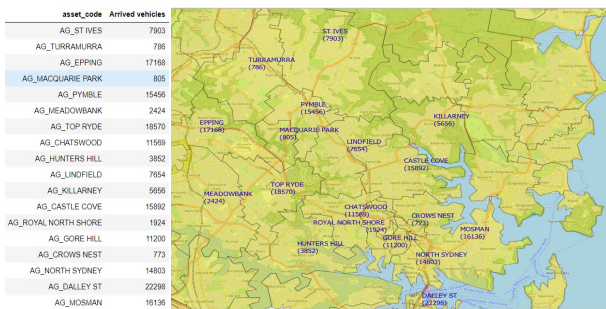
| asset_code | Arrived vehicles |
|---|---|
| AG_ST IVES | 7903 |
| AG_TURRAMURRA | 786 |
| AG_EPPING | 17168 |
| AG_MACQUARIE PARK | 805 |
| AG_PYMBLE | 15456 |
| AG_MEADOWBANK | 2424 |
| AG_TOP RYDE | 18570 |
| AG_CHATSWOOD | 11569 |
| AG_HUNTERS HILL | 3852 |
| AG_LINDFIELD | 7654 |
| AG_KILLARNEY | 5656 |
| AG_CASTLE COVE | 15892 |
| AG_ROYAL NORTH SHORE | 1924 |
| AG_GORE HILL | 11200 |
| AG_CROWS NEST | 773 |
| AG_NORTH SYDNEY | 14803 |
| AG_DALLEY ST | 22298 |
| AG_MOSMAN | 16136 |

ST. IVES (7903)
TURRAMURRA (786)
PYMBLE (15456)
EPPING (17168)
MACQUARIE PARK (805)
KILLARNEY (5656)
LINDFIELD (7654)
CASTLE COVE (15892)
MEADOWBANK (2424)
TOP RYDE (18570)
CHATSWOOD (11569)
ROYAL NORTH SHORE (1924)
CROWS NEST (773)
GORE HILL (11200)
MOSMAN (16136)
HUNTERS HILL (3852)
NORTH SYDNEY (14803)
DALLEY ST (22298)